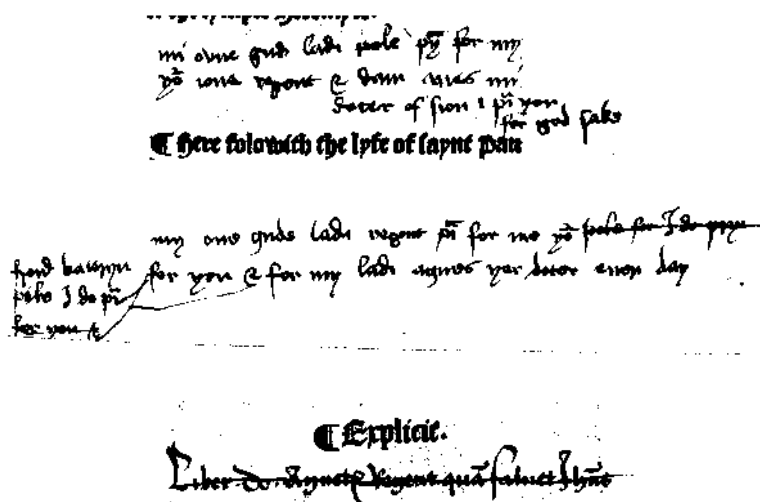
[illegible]
mi owne gud ladi pole pray for my
ȝo lone regent & dam agnes my
Sester of sion I pray you
for god sake
¶ Here foloweth the lyfe of saynt Paule

my owne gude ladi regent pray for me ȝo pole for I do pray
for you & for my ladi agnes yer sister euery day
Send barwyn
fsike I do pray
for you &

¶ Explicit.
Liber D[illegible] Agnete Regent quam saluet Ihesus